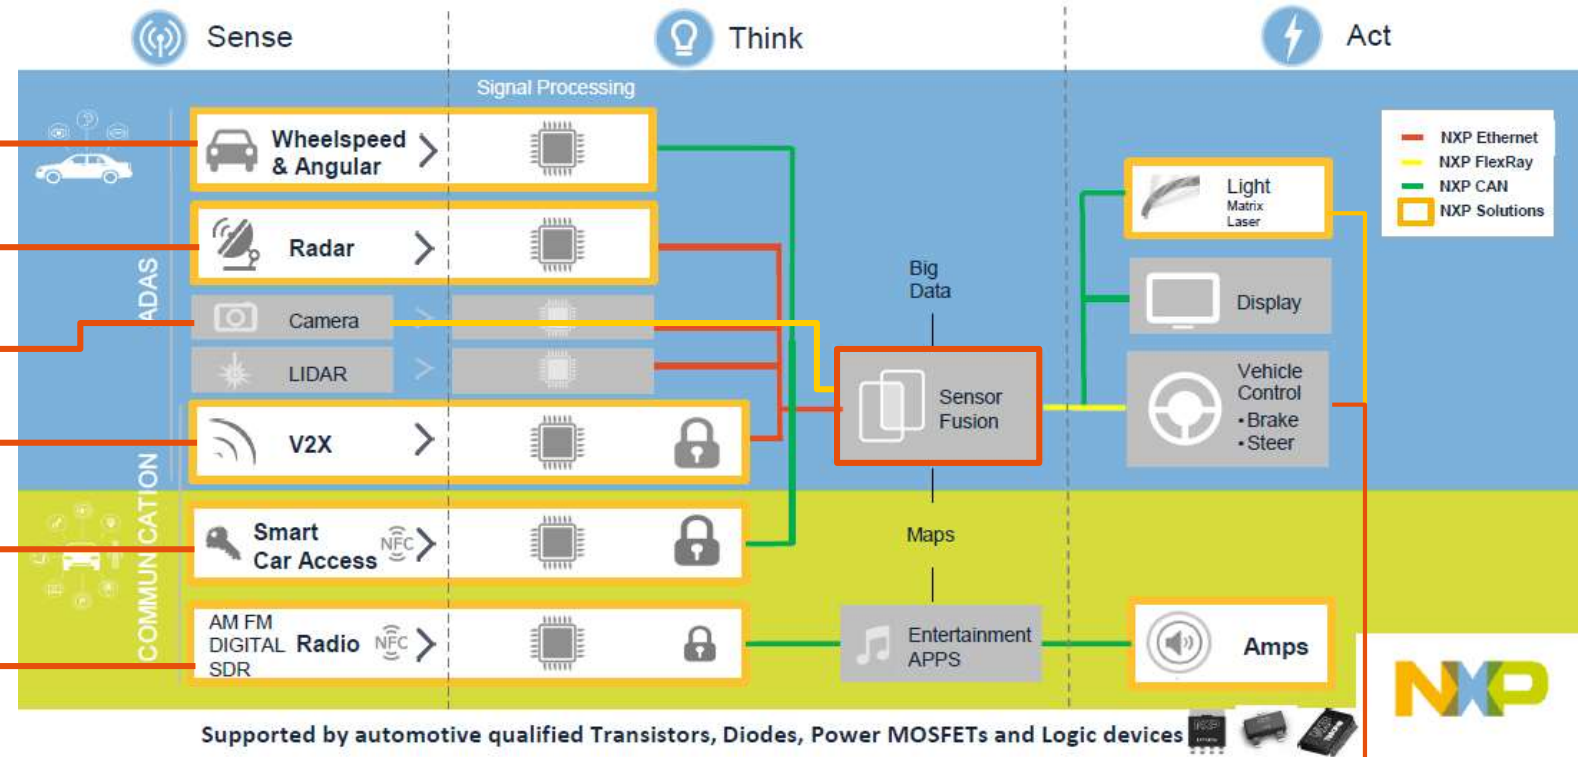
Sense

Think

Act

Signal Processing

ADAS

COMMUNICATION

Wheelspeed & Angular

Radar

Camera

LIDAR

V2X

Smart Car Access

NFC

AM FM DIGITAL SDR Radio

NFC

Big Data

Sensor Fusion

Maps

Entertainment APPS

Light
Matrix
Laser

Display

Vehicle Control
• Brake
• Steer

Amps

NXP Ethernet
NXP FlexRay
NXP CAN
NXP Solutions

NXP

Supported by automotive qualified Transistors, Diodes, Power MOSFETs and Logic devices